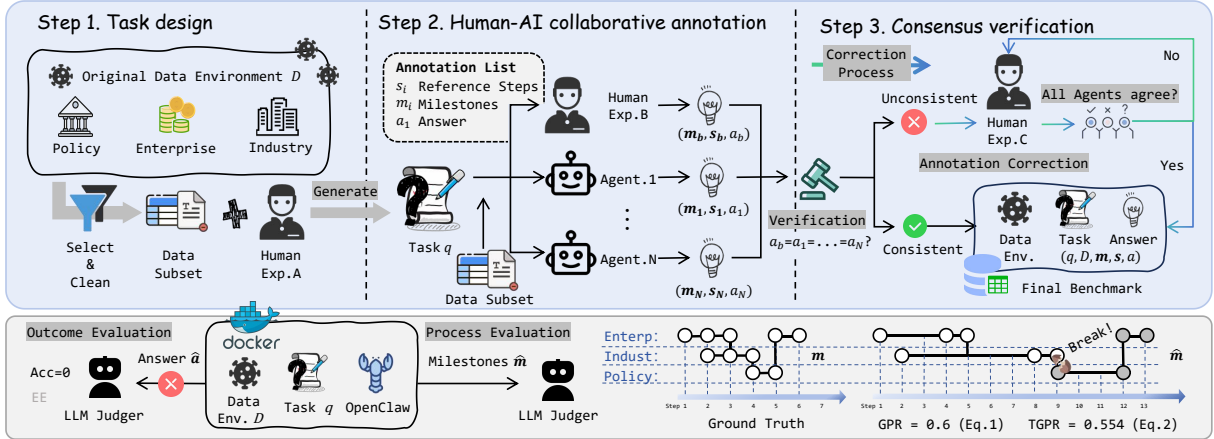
Step 1. Task design

Original Data Environment $D$

Policy Enterprise Industry

Select & Clean

Data Subset

Human Exp.A

Generate

Step 2. Human-AI collaborative annotation

Annotation List
$s_i$ Reference Steps
$m_i$ Milestones
$a_1$ Answer

Human Exp.B

$(\boldsymbol{m_b}, \boldsymbol{s_b}, a_b)$

Agent.1

$(\boldsymbol{m_1}, \boldsymbol{s_1}, a_1)$

⋮

Agent.N

$(\boldsymbol{m_N}, \boldsymbol{s_N}, a_N)$

Task $q$

Data Subset

Step 3. Consensus verification

Correction Process

No

Unconsistent

Human Exp.C

All Agents agree?

Annotation Correction

Yes

Verification

$a_b = a_1 = \ldots = a_N$?

Consistent

Data Env.

Task $(q, D, \boldsymbol{m}, \boldsymbol{s}, a)$

Answer

Final Benchmark

Outcome Evaluation

Acc=0

EE

LLM Judger

Answer $\hat{\boldsymbol{a}}$

docker

Data Env. $D$

Task $q$

OpenClaw

Process Evaluation

Milestones $\hat{\boldsymbol{m}}$

LLM Judger

Enterp:
Indust:
Policy:

$\boldsymbol{m}$

Step 1 2 3 4 5 6 7

Ground Truth

Break!

$\hat{\boldsymbol{m}}$

Step 1 2 3 4 5 6 7 8 9 10 11 12 13

GPR = 0.6 (Eq.1) TGPR = 0.554 (Eq.2)